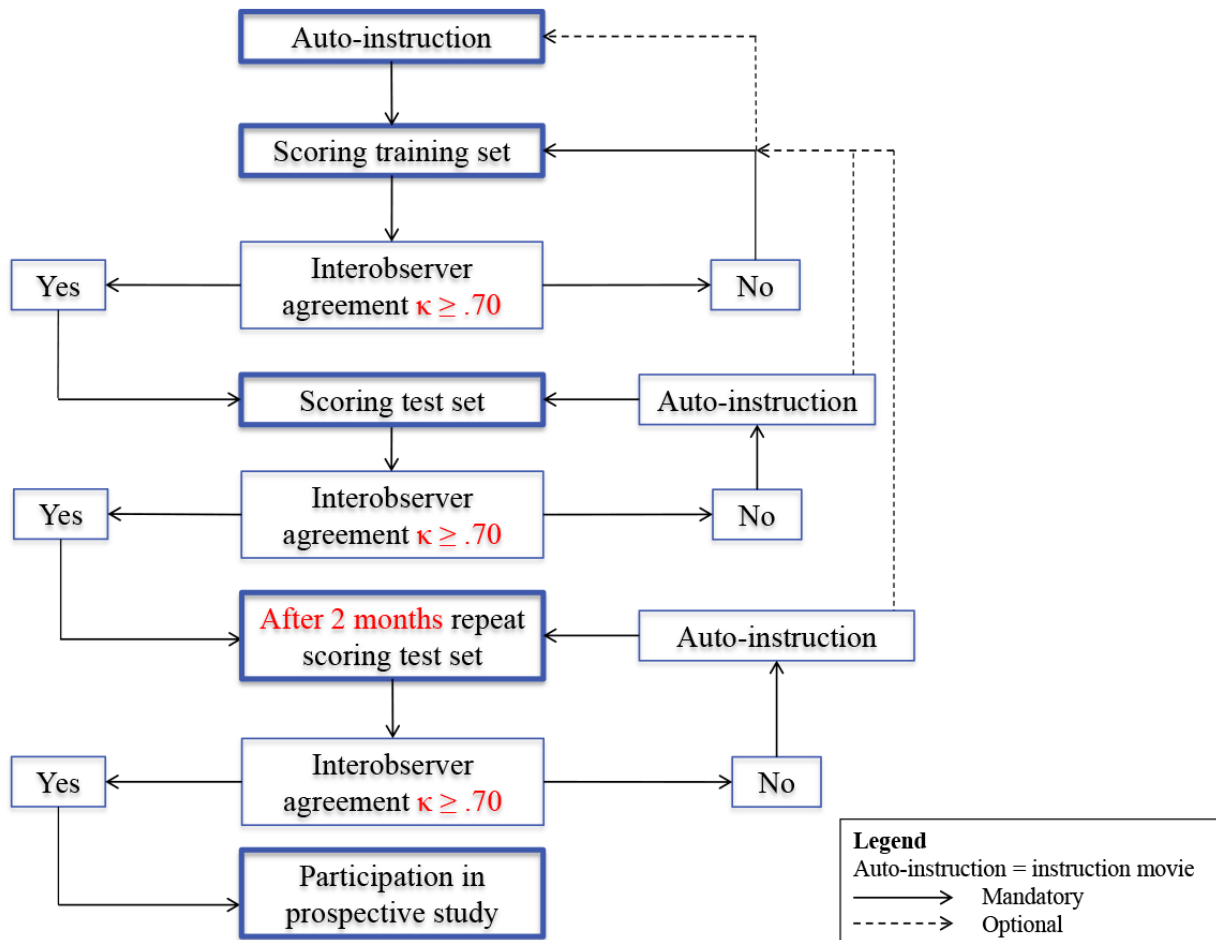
Auto-instruction

Scoring training set

Yes

Interobserver agreement $\kappa \geq .70$

No

Scoring test set

Auto-instruction

Yes

Interobserver agreement $\kappa \geq .70$

No

After 2 months repeat scoring test set

Auto-instruction

Yes

Interobserver agreement $\kappa \geq .70$

No

Participation in prospective study

Legend
Auto-instruction = instruction movie
Mandatory
Optional